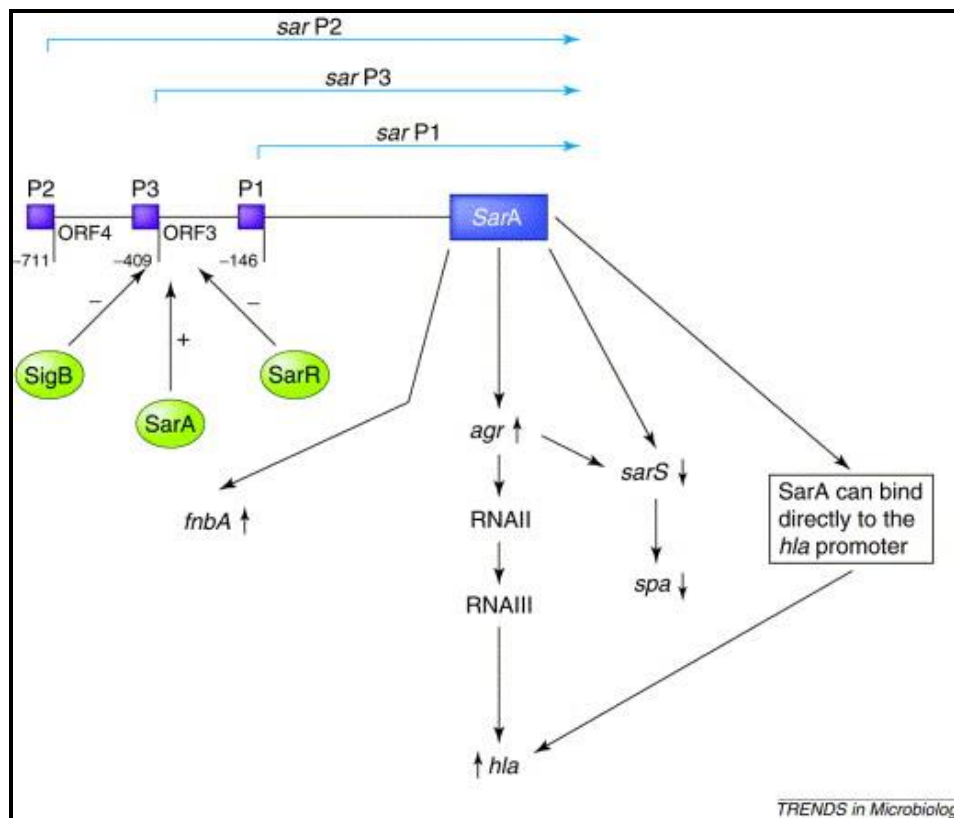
sar P2

sar P3

sar P1

P2 P3 P1

ORF4 ORF3

–711 –409 –146

SarA

–

+

–

SigB

SarA

SarR

agr ↑

sarS ↓

fnbA ↑

RNAII

RNAIII

spa ↓

SarA can bind directly to the hla promoter

↑ hla

TRENDS in Microbiolog